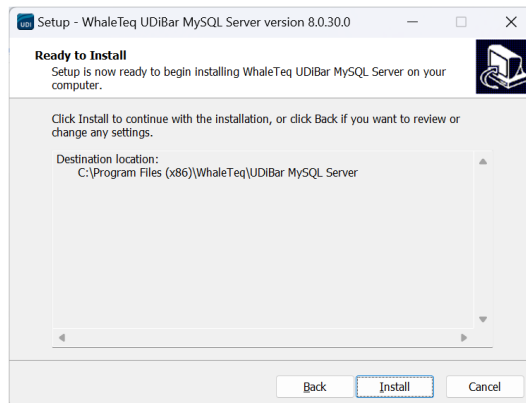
Setup - WhaleTeq UDiBar MySQL Server version 8.0.30.0

Ready to Install

Setup is now ready to begin installing WhaleTeq UDiBar MySQL Server on your computer.

Click Install to continue with the installation, or click Back if you want to review or change any settings.

Destination location:
C:\Program Files (x86)\WhaleTeq\UDiBar MySQL Server

Back
Install
Cancel